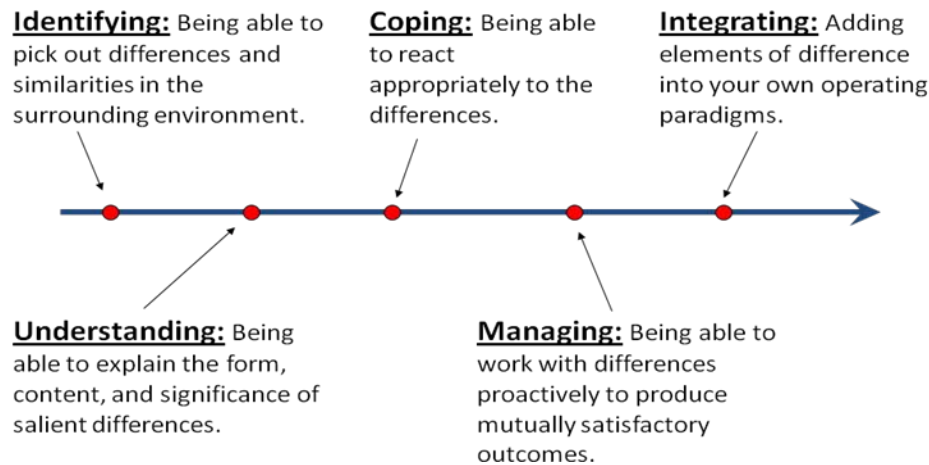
**Identifying:** Being able to pick out differences and similarities in the surrounding environment.

**Coping:** Being able to react appropriately to the differences.

**Integrating:** Adding elements of difference into your own operating paradigms.

**Understanding:** Being able to explain the form, content, and significance of salient differences.

**Managing:** Being able to work with differences proactively to produce mutually satisfactory outcomes.